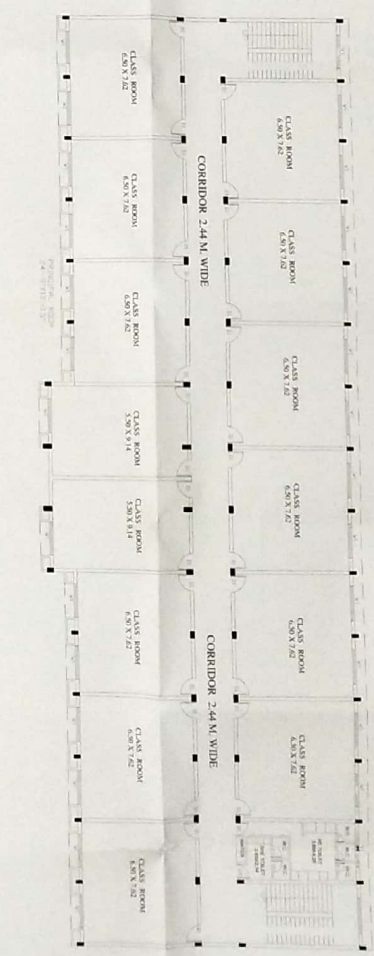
CLASS ROOM
6.50 X 7.62

CLASS ROOM
6.50 X 7.62

CLASS ROOM
6.50 X 7.62

CLASS ROOM
5.50 X 9.14

CLASS ROOM
5.50 X 9.14

CLASS ROOM
6.50 X 7.62

CLASS ROOM
6.50 X 7.62

CLASS ROOM
8.50 X 7.62

CORRIDOR 2.44 M. WIDE

CLASS ROOM
6.50 X 7.62

CLASS ROOM
6.50 X 7.62

CLASS ROOM
6.50 X 7.62

CLASS ROOM
6.50 X 7.62

CLASS ROOM
6.50 X 7.62

CLASS ROOM
6.50 X 7.62

CORRIDOR 2.44 M. WIDE

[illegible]